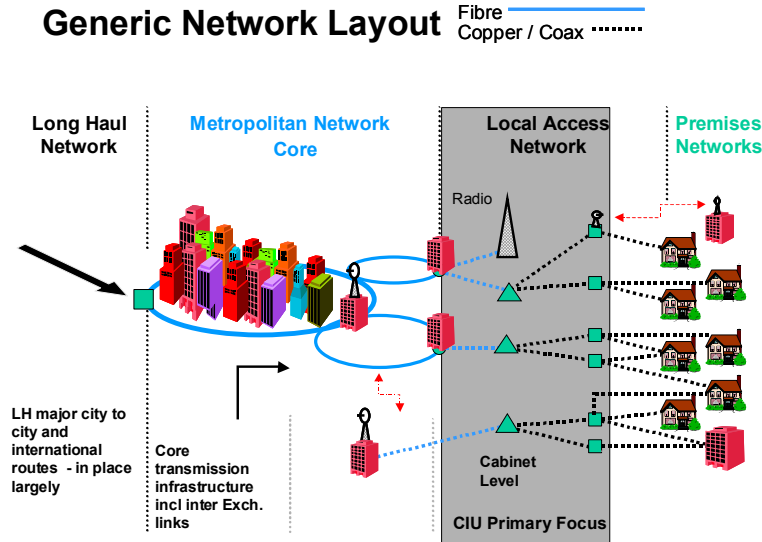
Generic Network Layout

Fibre
Copper / Coax

Long Haul Network

Metropolitan Network Core

Local Access Network

Premises Networks

Radio

LH major city to city and international routes - in place largely

Core transmission infrastructure incl inter Exch. links

Cabinet Level

CIU Primary Focus